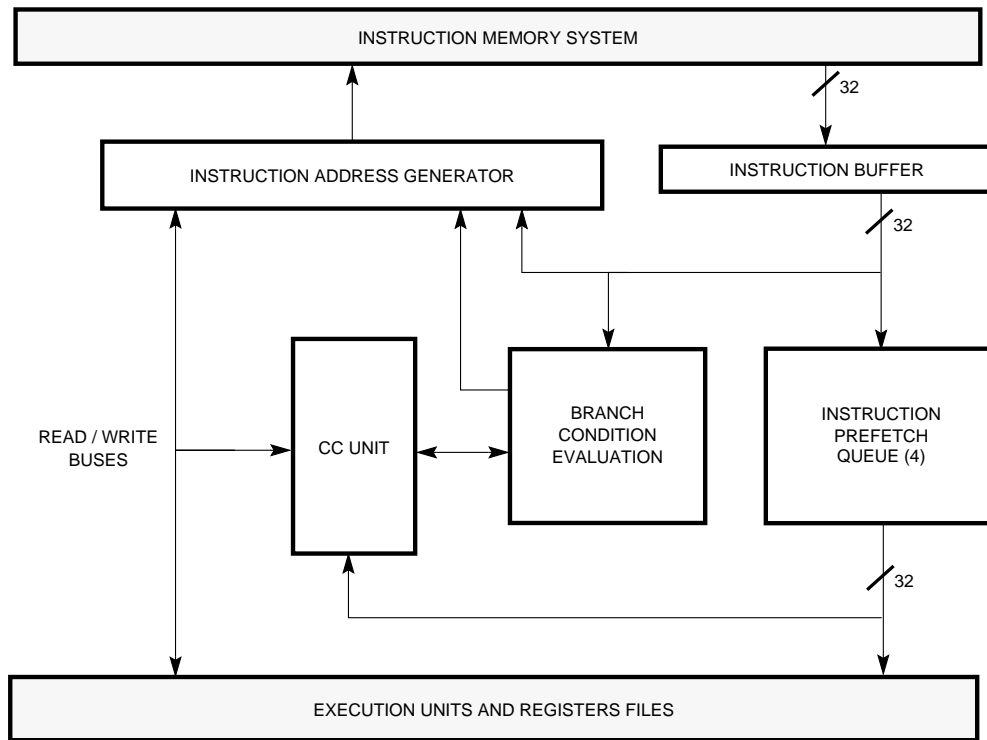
INSTRUCTION MEMORY SYSTEM

32

INSTRUCTION ADDRESS GENERATOR

INSTRUCTION BUFFER

32

READ / WRITE BUSES

CC UNIT

BRANCH CONDITION EVALUATION

INSTRUCTION PREFETCH QUEUE (4)

32

EXECUTION UNITS AND REGISTERS FILES